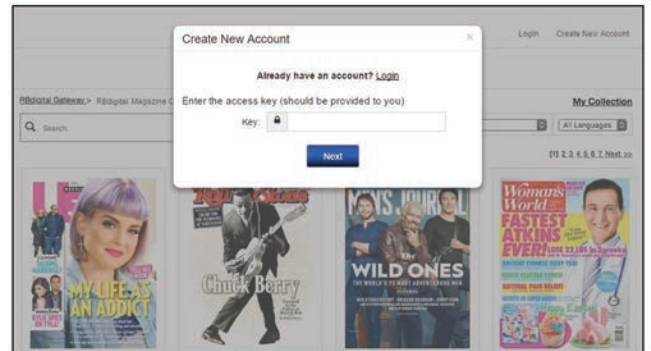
Login Create New Account

Create New Account ×

Already have an account? Login

Enter the access key (should be provided to you)

Key:

Next

RBdigital Gateway > RBdigital Magazine C

My Collection

Search

All Languages

[1] 2 3 4 5 6 7 Next >>

US

MY LIFE AS AN ADDICT

Rolling Stone

Chuck Berry

MEN'S JOURNAL

WILD ONES

Woman's World

FASTEST ATKINS EVER!